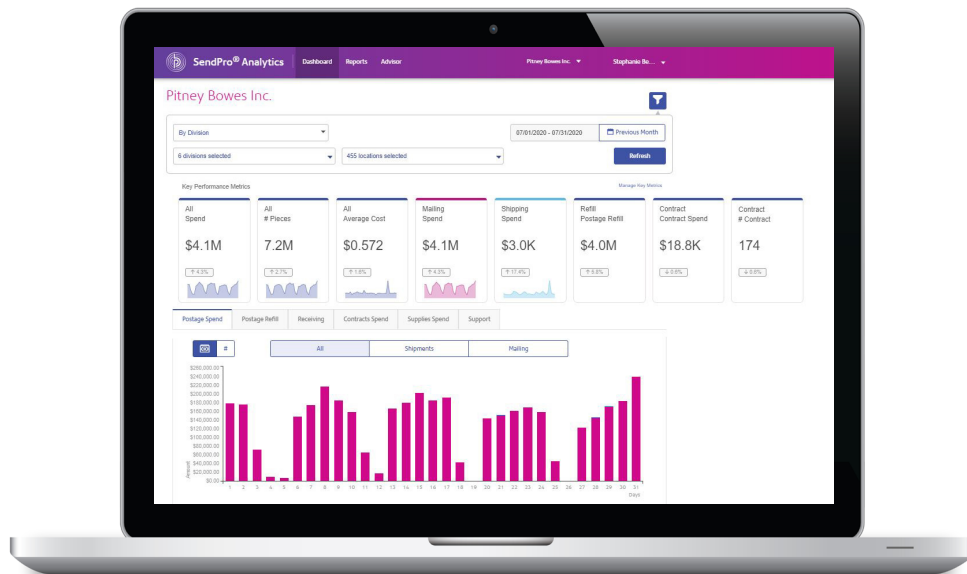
SendPro® Analytics Dashboard Reports Advisor Pitney Bowes Inc. Stephanie Be...

Pitney Bowes Inc.

By Division
07/01/2020 - 07/31/2020 Previous Month
6 divisions selected
455 locations selected
Refresh

Key Performance Metrics
Manage Key Metrics

| All Spend | All # Pieces | All Average Cost | Mailing Spend | Shipping Spend | Refill Postage Refill | Contract Contract Spend | Contract # Contract |
|---|---|---|---|---|---|---|---|
| $4.1M | 7.2M | $0.572 | $4.1M | $3.0K | $4.0M | $18.8K | 174 |
| ↑ 4.3% | ↑ 2.7% | ↑ 1.8% | ↑ 4.3% | ↑ 17.4% | ↑ 6.8% | ↓ 0.8% | ↓ 0.8% |

Postage Spend | Postage Refill | Receiving | Contracts Spend | Supplies Spend | Support

#
All | Shipments | Mailing

$240,000.00
$220,000.00
$200,000.00
$180,000.00
$160,000.00
$140,000.00
$120,000.00
$100,000.00
$80,000.00
$60,000.00
$40,000.00
$20,000.00
$0.00
Amount

1 2 3 4 5 6 7 8 9 10 11 12 13 14 15 16 17 18 19 20 21 22 23 24 25 26 27 28 29 30 31
Days